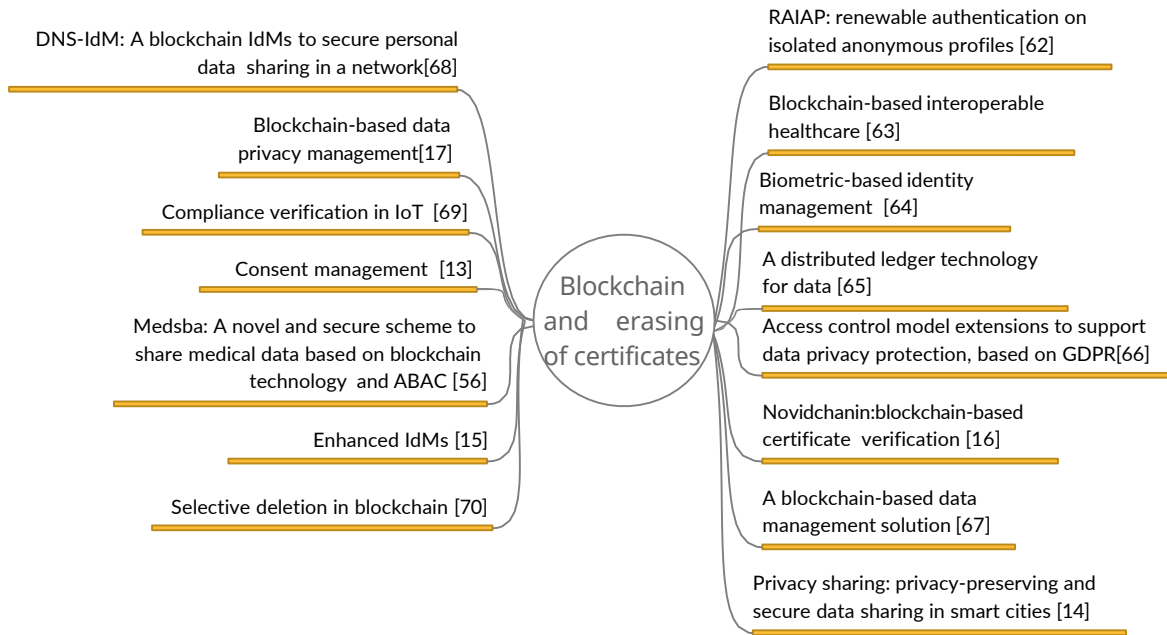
Blockchain and erasing of certificates

DNS-IdM: A blockchain IdMs to secure personal data sharing in a network[68]

Blockchain-based data privacy management[17]

Compliance verification in IoT [69]

Consent management [13]

Medsba: A novel and secure scheme to share medical data based on blockchain technology and ABAC [56]

Enhanced IdMs [15]

Selective deletion in blockchain [70]

RAIAP: renewable authentication on isolated anonymous profiles [62]

Blockchain-based interoperable healthcare [63]

Biometric-based identity management [64]

A distributed ledger technology for data [65]

Access control model extensions to support data privacy protection, based on GDPR[66]

Novidchanin:blockchain-based certificate verification [16]

A blockchain-based data management solution [67]

Privacy sharing: privacy-preserving and secure data sharing in smart cities [14]